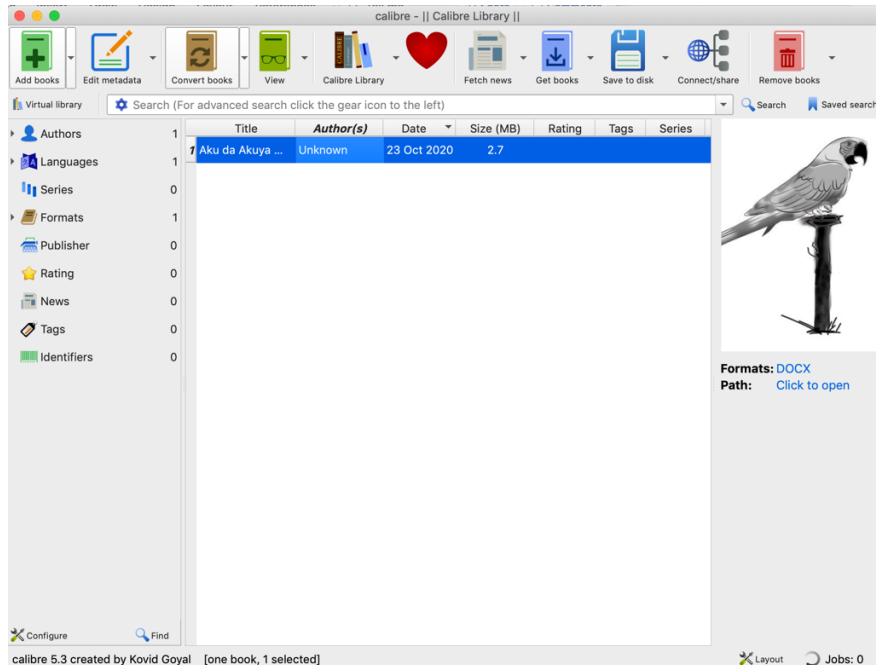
calibre - || Calibre Library ||

Add books Edit metadata Convert books View Calibre Library Fetch news Get books Save to disk Connect/share Remove books

Virtual library Search (For advanced search click the gear icon to the left) Search Saved search

Authors 1
Languages 1
Series 0
Formats 1
Publisher 0
Rating 0
News 0
Tags 0
Identifiers 0

| | Title | Author(s) | Date | Size (MB) | Rating | Tags | Series |
|---|---|---|---|---|---|---|---|
| 1 | Aku da Akuya ... | Unknown | 23 Oct 2020 | 2.7 | | | |

Formats: DOCX
Path: Click to open

Configure Find

calibre 5.3 created by Kovid Goyal [one book, 1 selected]

Layout Jobs: 0